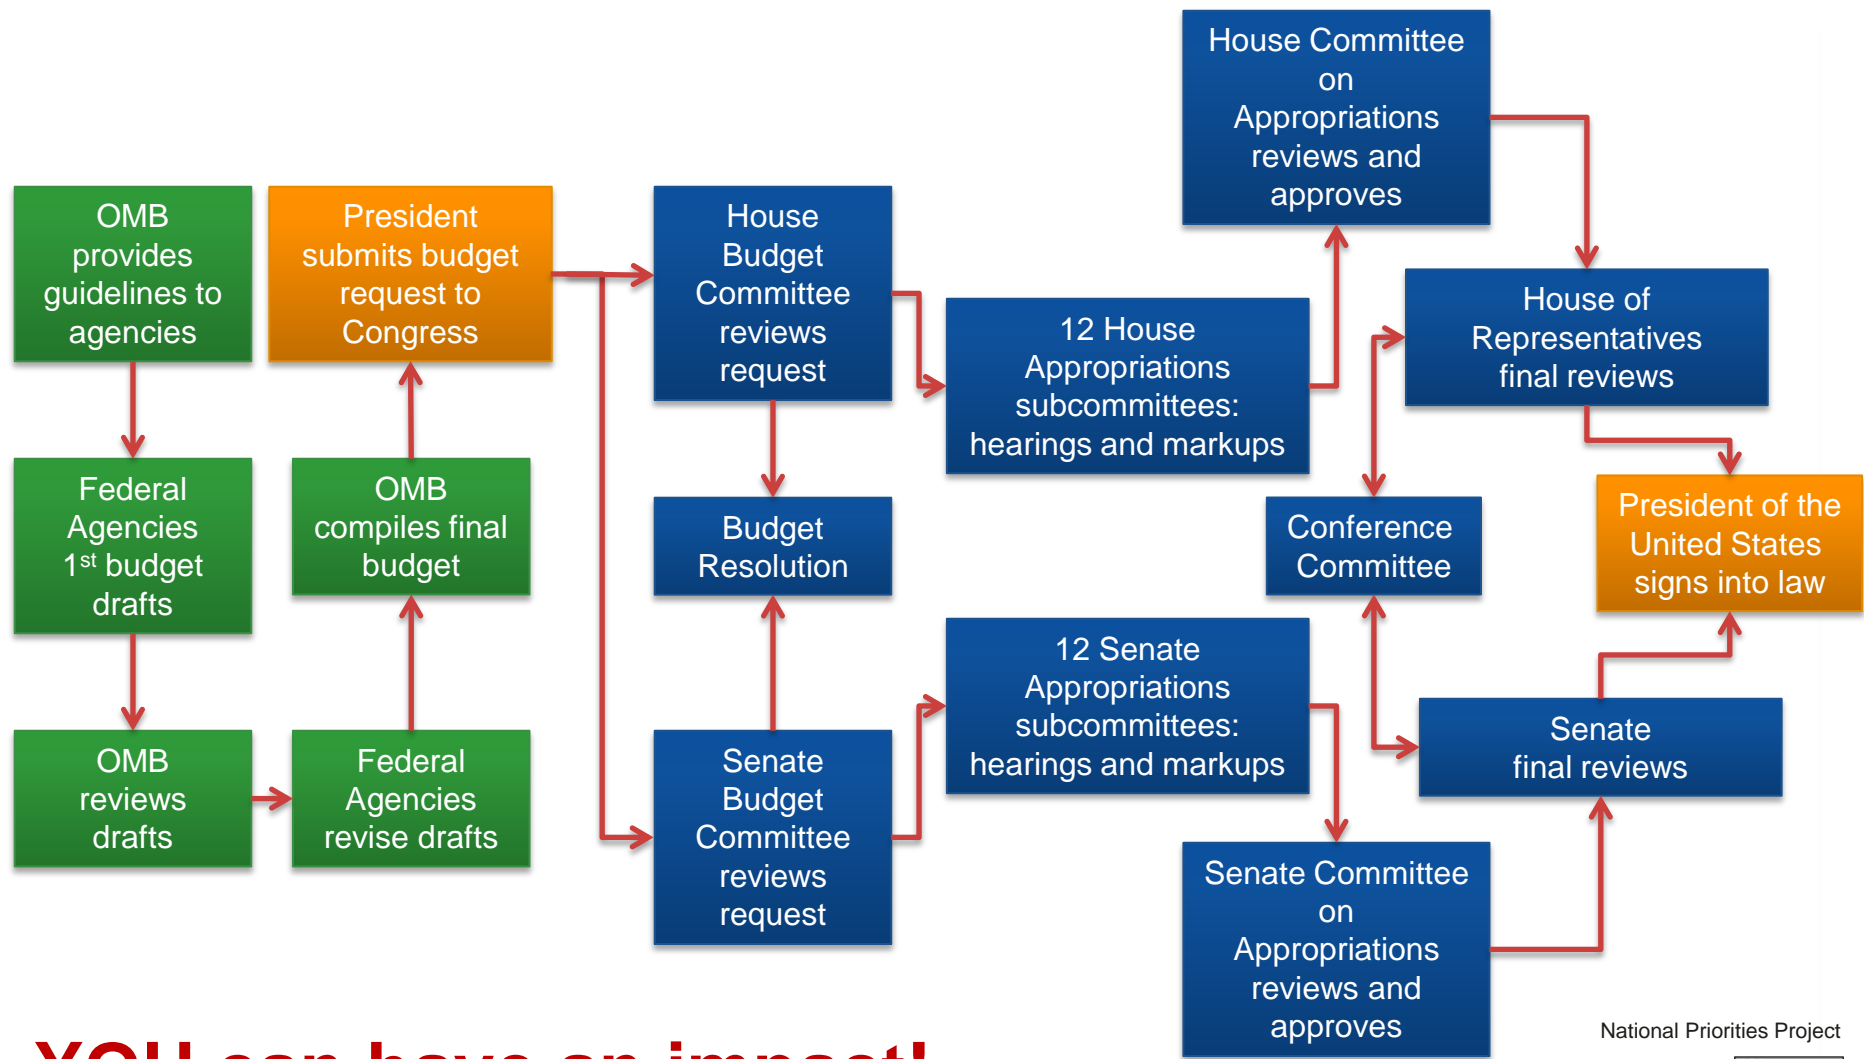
OMB provides guidelines to agencies

President submits budget request to Congress

House Budget Committee reviews request

12 House Appropriations subcommittees: hearings and markups

House Committee on Appropriations reviews and approves

House of Representatives final reviews

Federal Agencies 1$^{st}$ budget drafts

OMB compiles final budget

Budget Resolution

Conference Committee

President of the United States signs into law

OMB reviews drafts

Federal Agencies revise drafts

Senate Budget Committee reviews request

12 Senate Appropriations subcommittees: hearings and markups

Senate final reviews

Senate Committee on Appropriations reviews and approves

National Priorities Project

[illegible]